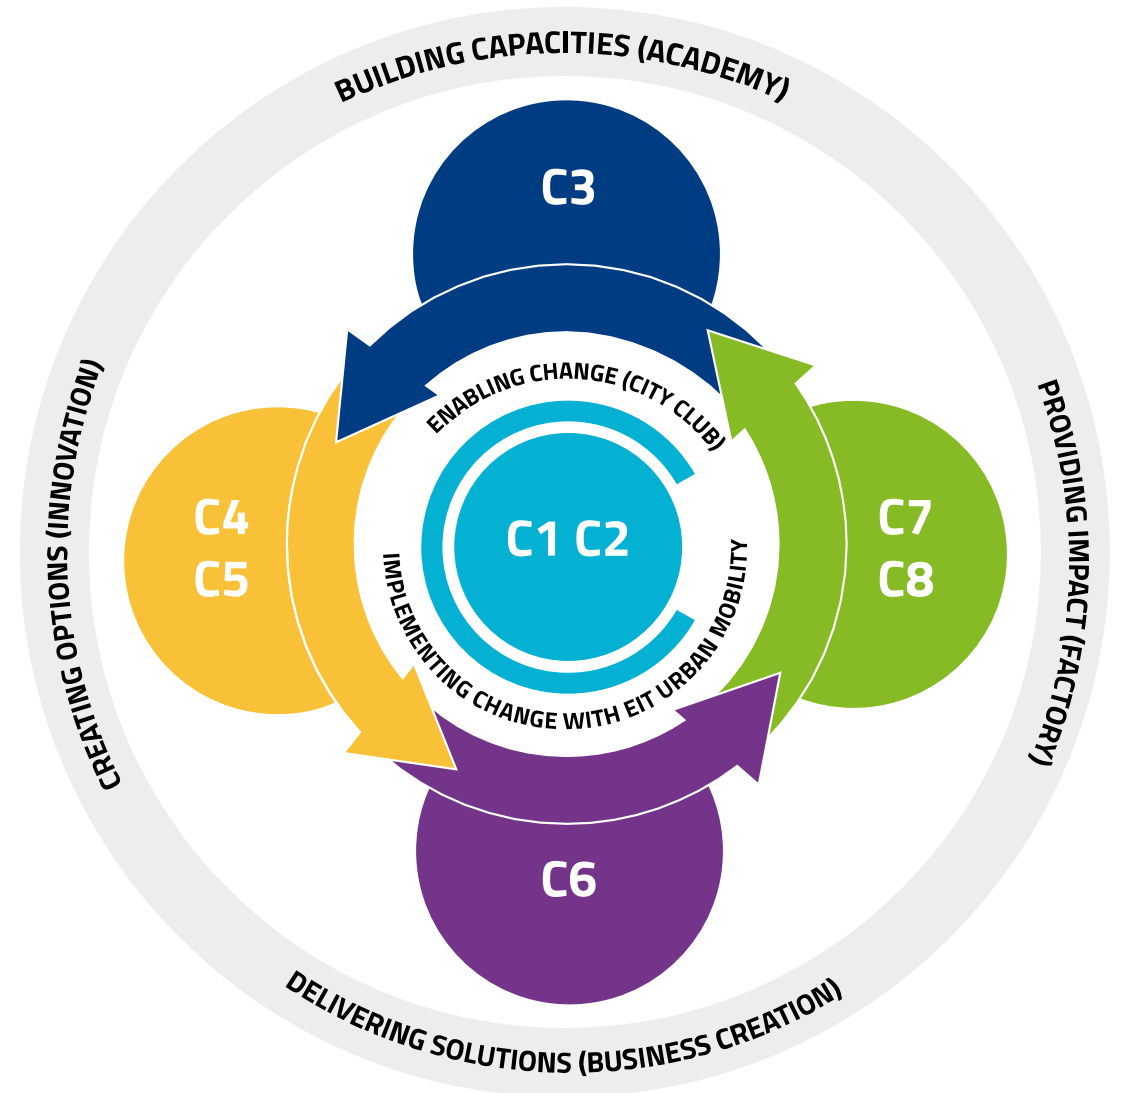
BUILDING CAPACITIES (ACADEMY)

C3

ENABLING CHANGE (CITY CLUB)

CREATING OPTIONS (INNOVATION)

C4
C5

C1 C2

IMPLEMENTING CHANGE WITH EIT URBAN MOBILITY

C7
C8

PROVIDING IMPACT (FACTORY)

C6

DELIVERING SOLUTIONS (BUSINESS CREATION)